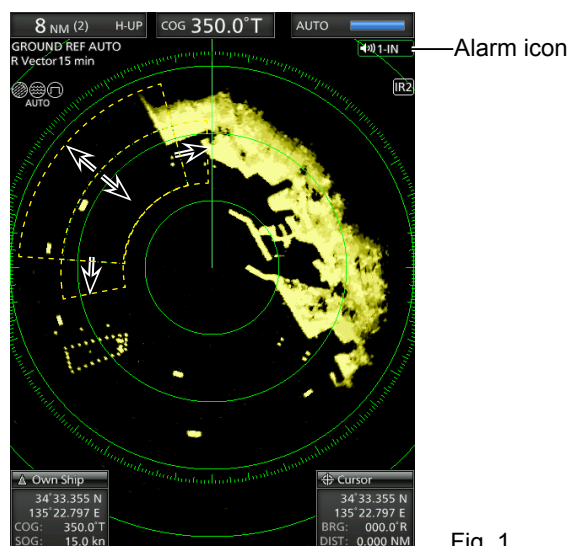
8 NM (2) H-UP COG 350.0°T AUTO

GROUND REF AUTO
R Vector 15 min

AUTO

1-IN

Alarm icon

IR2

Own Ship
34°33.355 N
135°22.797 E
COG: 350.0°T
SOG: 15.0 kn

Cursor
34°33.355 N
135°22.797 E
BRG: 000.0°R
DIST: 0.000 NM

Fig. 1